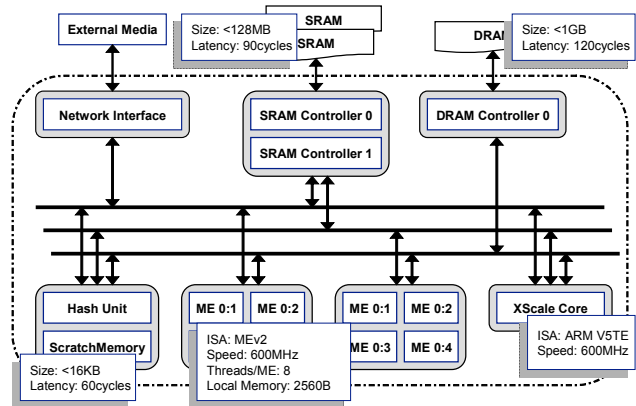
External Media

Size: <128MB
Latency: 90cycles

SRAM
SRAM

DRAM

Size: <1GB
Latency: 120cycles

Network Interface

SRAM Controller 0

SRAM Controller 1

DRAM Controller 0

Hash Unit

ScratchMemory

Size: <16KB
Latency: 60cycles

ME 0:1
ME 0:2

ISA: MEv2
Speed: 600MHz
Threads/ME: 8
Local Memory: 2560B

ME 0:1
ME 0:2
ME 0:3
ME 0:4

XScale Core

ISA: ARM V5TE
Speed: 600MHz